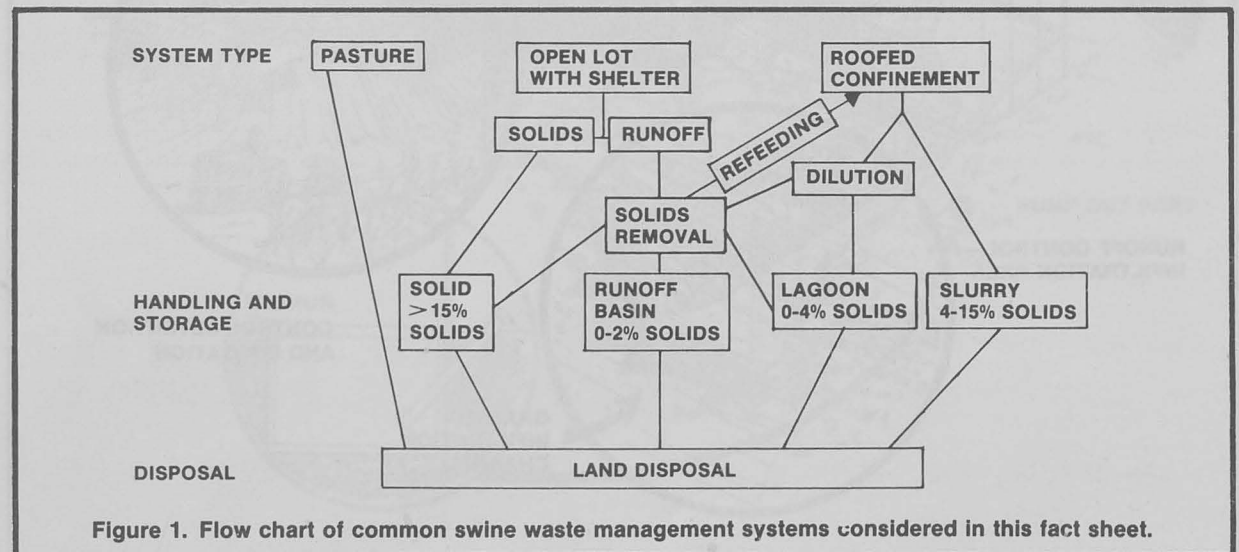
SYSTEM TYPE

PASTURE

OPEN LOT WITH SHELTER

ROOFED CONFINEMENT

SOLIDS

RUNOFF

REFEEDING

DILUTION

SOLIDS REMOVAL

HANDLING AND STORAGE

SOLID $>15\%$ SOLIDS

RUNOFF BASIN 0-2% SOLIDS

LAGOON 0-4% SOLIDS

SLURRY 4-15% SOLIDS

DISPOSAL

LAND DISPOSAL

Figure 1. Flow chart of common swine waste management systems considered in this fact sheet.